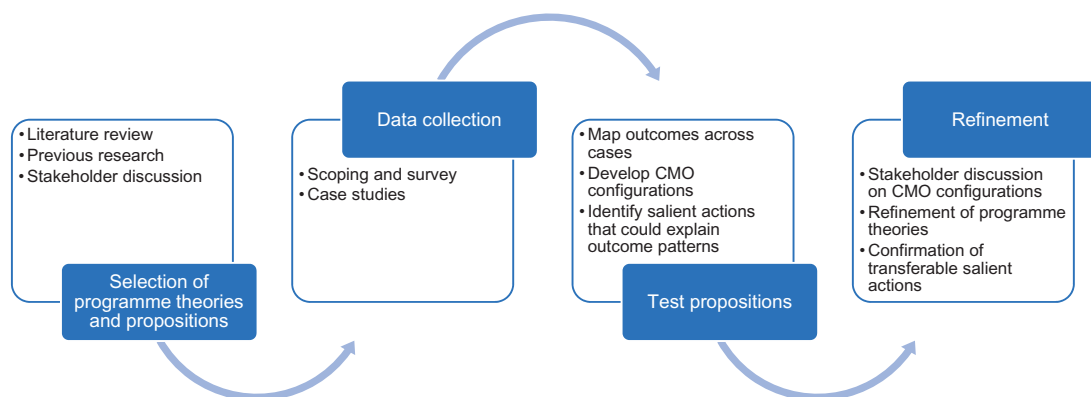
• Literature review
• Previous research
• Stakeholder discussion

Selection of programme theories and propositions

Data collection

• Scoping and survey
• Case studies

• Map outcomes across cases
• Develop CMO configurations
• Identify salient actions that could explain outcome patterns

Test propositions

Refinement

• Stakeholder discussion on CMO configurations
• Refinement of programme theories
• Confirmation of transferable salient actions